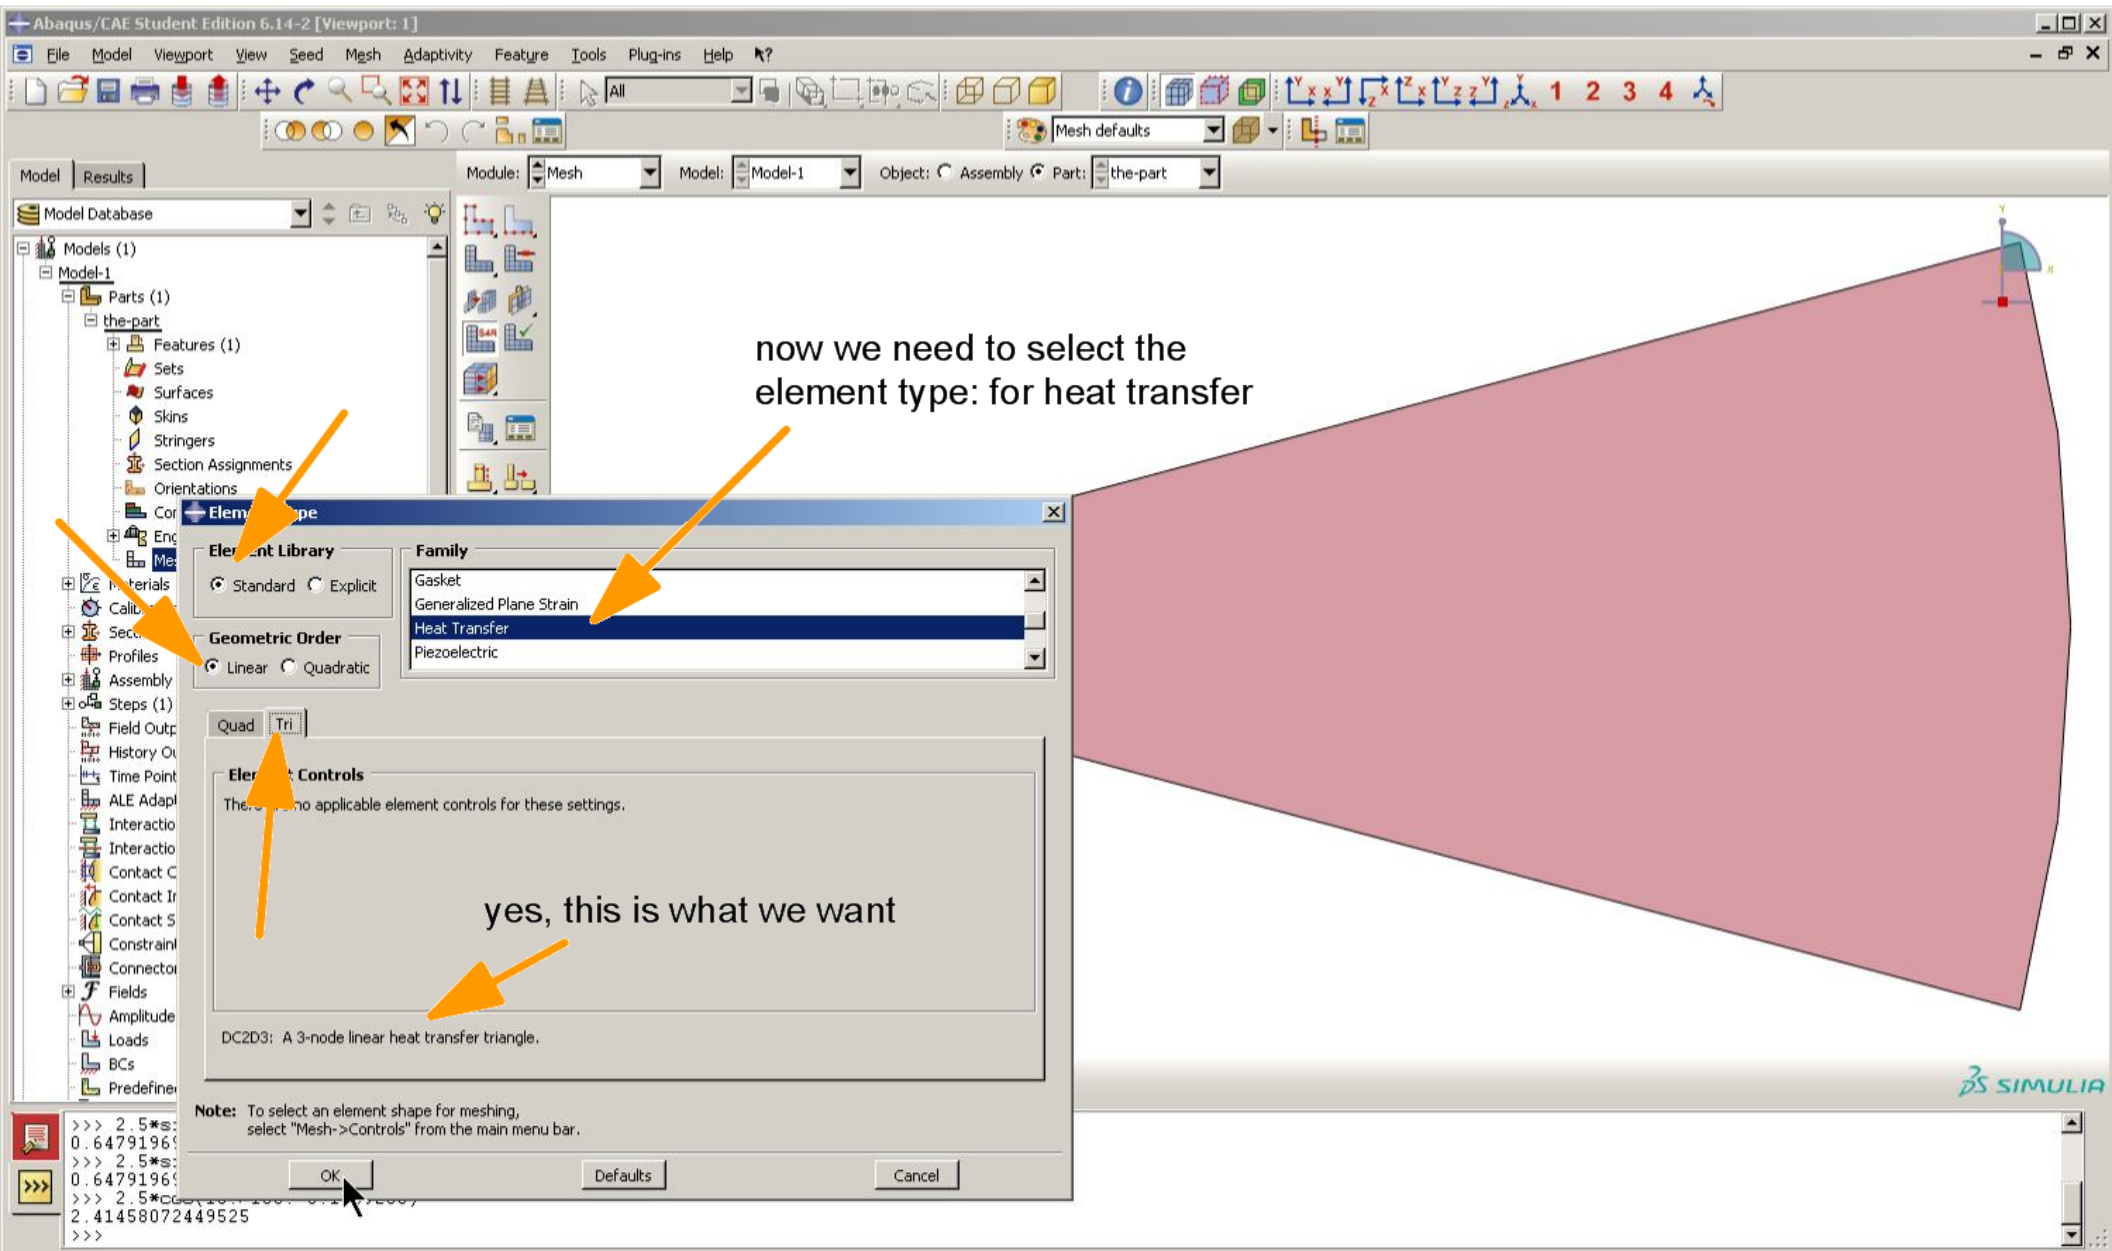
Abaqus/CAE Student Edition 6.14-2 [Viewport: 1]

File Model Viewport View Seed Mesh Adaptivity Feature Tools Plug-ins Help

All

1 2 3 4

Mesh defaults

Model Results

Module: Mesh Model: Model-1 Object: Assembly Part: the-part

Model Database

Models (1)
Model-1
Parts (1)
the-part
Features (1)
Sets
Surfaces
Skins
Stringers
Section Assignments
Orientations
Cor
Eng
Me
Materials
Cali
Sec
Profiles
Assembly
Steps (1)
Field Outp
History Ou
Time Point
ALE Adapt
Interactio
Interactio
Contact C
Contact Ir
Contact S
Constraint
Connector
Fields
Amplitude
Loads
BCs
Predefine

now we need to select the element type: for heat transfer

Elem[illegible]pe

Ele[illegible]nt Library
Standard Explicit

Family
Gasket
Generalized Plane Strain
Heat Transfer
Piezoelectric

Geometric Order
Linear Quadratic

Quad Tri

Ele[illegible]t Controls
The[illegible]no applicable element controls for these settings.

yes, this is what we want

DC2D3: A 3-node linear heat transfer triangle.

Note: To select an element shape for meshing, select "Mesh->Controls" from the main menu bar.

OK Defaults Cancel

>>> 2.5*s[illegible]
0.6479196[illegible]
>>> 2.5*s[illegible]
0.6479196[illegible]
>>> 2.5*co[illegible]
2.41458072449525
>>>

SIMULIA